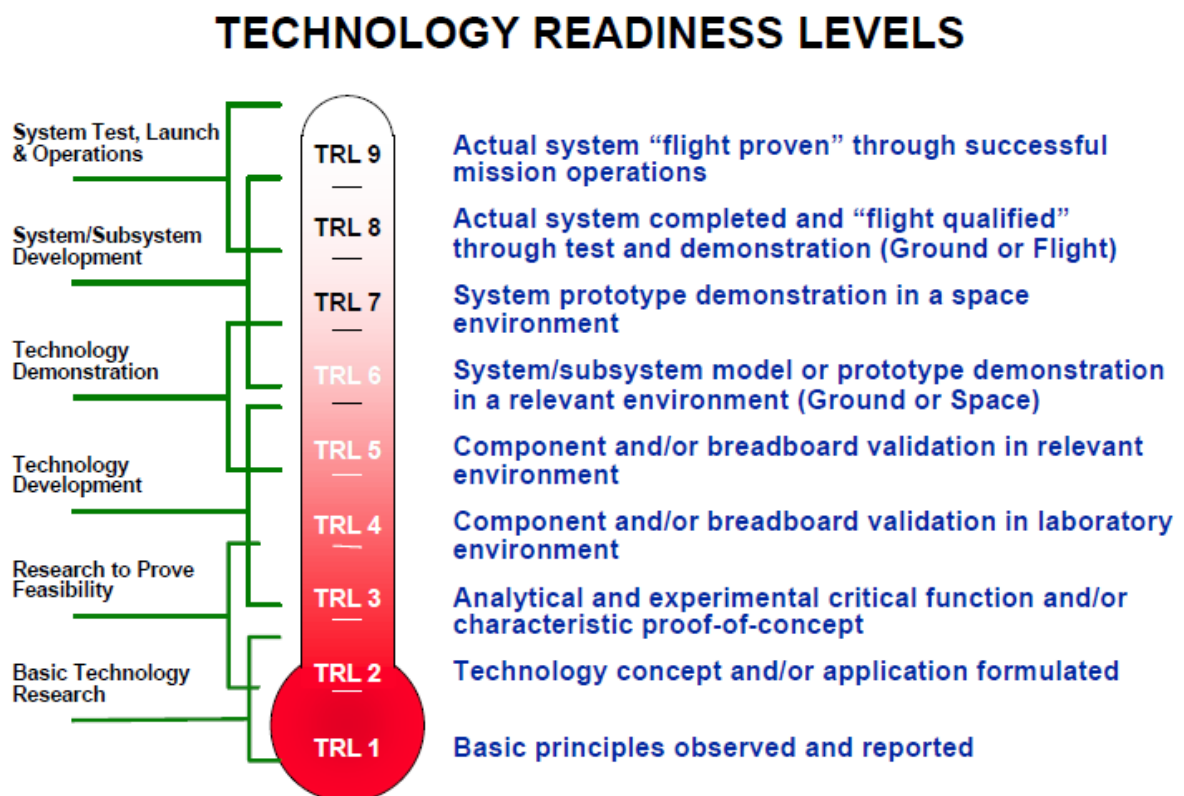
TECHNOLOGY READINESS LEVELS

System Test, Launch & Operations

System/Subsystem Development

Technology Demonstration

Technology Development

Research to Prove Feasibility

Basic Technology Research

TRL 9 Actual system “flight proven” through successful mission operations

TRL 8 Actual system completed and “flight qualified” through test and demonstration (Ground or Flight)

TRL 7 System prototype demonstration in a space environment

TRL 6 System/subsystem model or prototype demonstration in a relevant environment (Ground or Space)

TRL 5 Component and/or breadboard validation in relevant environment

TRL 4 Component and/or breadboard validation in laboratory environment

TRL 3 Analytical and experimental critical function and/or characteristic proof-of-concept

TRL 2 Technology concept and/or application formulated

TRL 1 Basic principles observed and reported